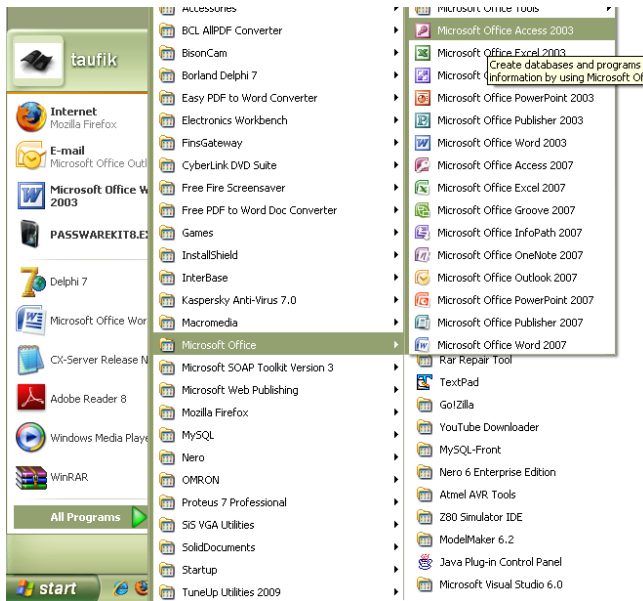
taufik

Internet
Mozilla Firefox

E-mail
Microsoft Office Outl

Microsoft Office W
2003

PASSWAREKIT8.E

Delphi 7

Microsoft Office Wor

CX-Server Release N

Adobe Reader 8

Windows Media Playe

WinRAR

All Programs

start

Accessories
BCL AllPDF Converter
BisonCam
Borland Delphi 7
Easy PDF to Word Converter
Electronics Workbench
FinsGateway
CyberLink DVD Suite
Free Fire Screensaver
Free PDF to Word Doc Converter
Games
InstallShield
InterBase
Kaspersky Anti-Virus 7.0
Macromedia
Microsoft Office
Microsoft SOAP Toolkit Version 3
Microsoft Web Publishing
Mozilla Firefox
MySQL
Nero
OMRON
Proteus 7 Professional
SiS VGA Utilities
SolidDocuments
Startup
TuneUp Utilities 2009

Microsoft Office Tools
Microsoft Office Access 2003
Microsoft Office Excel 2003
Microsoft O
Create databases and programs
information by using Microsoft Of
Microsoft Office PowerPoint 2003
Microsoft Office Publisher 2003
Microsoft Office Word 2003
Microsoft Office Access 2007
Microsoft Office Excel 2007
Microsoft Office Groove 2007
Microsoft Office InfoPath 2007
Microsoft Office OneNote 2007
Microsoft Office Outlook 2007
Microsoft Office PowerPoint 2007
Microsoft Office Publisher 2007
Microsoft Office Word 2007
Rar Repair Tool
TextPad
Go!Zilla
YouTube Downloader
MySQL-Front
Nero 6 Enterprise Edition
Atmel AVR Tools
Z80 Simulator IDE
ModelMaker 6.2
Java Plug-in Control Panel
Microsoft Visual Studio 6.0